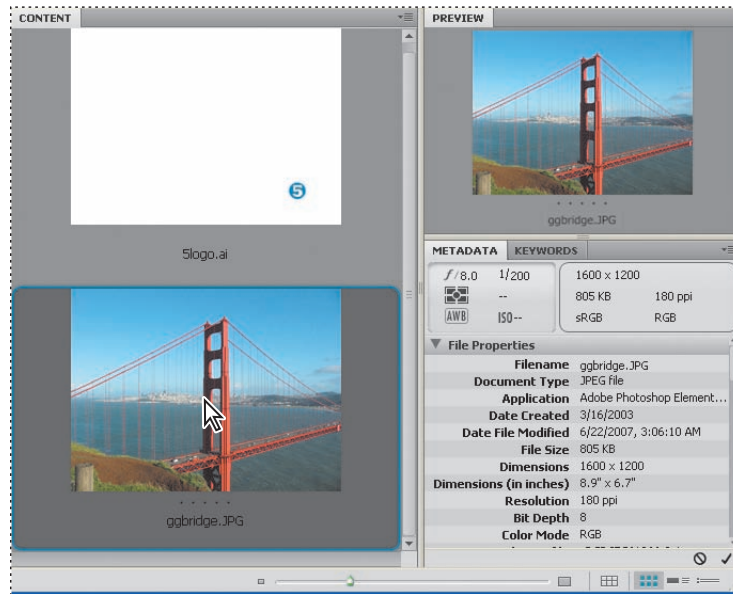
CONTENT

5logo.ai

· · · · ·
ggbridge.JPG

PREVIEW

· · · · ·
ggbridge.JPG

METADATA KEYWORDS

$f$/8.0 1/200
-- --
AWB ISO--

1600 x 1200
805 KB 180 ppi
sRGB RGB

File Properties

| | |
|---|---|
| Filename | ggbridge.JPG |
| Document Type | JPEG file |
| Application | Adobe Photoshop Element... |
| Date Created | 3/16/2003 |
| Date File Modified | 6/22/2007, 3:06:10 AM |
| File Size | 805 KB |
| Dimensions | 1600 x 1200 |
| Dimensions (in inches) | 8.9" x 6.7" |
| Resolution | 180 ppi |
| Bit Depth | 8 |
| Color Mode | RGB |